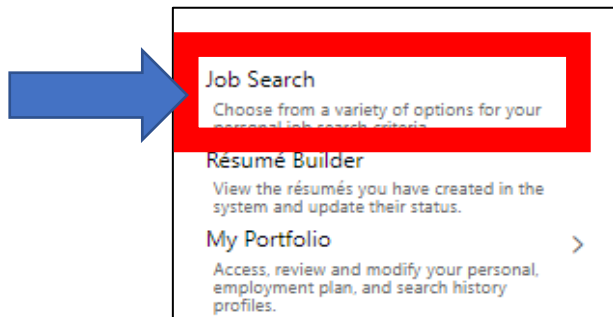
Job Search

Choose from a variety of options for your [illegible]

Résumé Builder

View the résumés you have created in the system and update their status.

My Portfolio

Access, review and modify your personal, employment plan, and search history profiles.